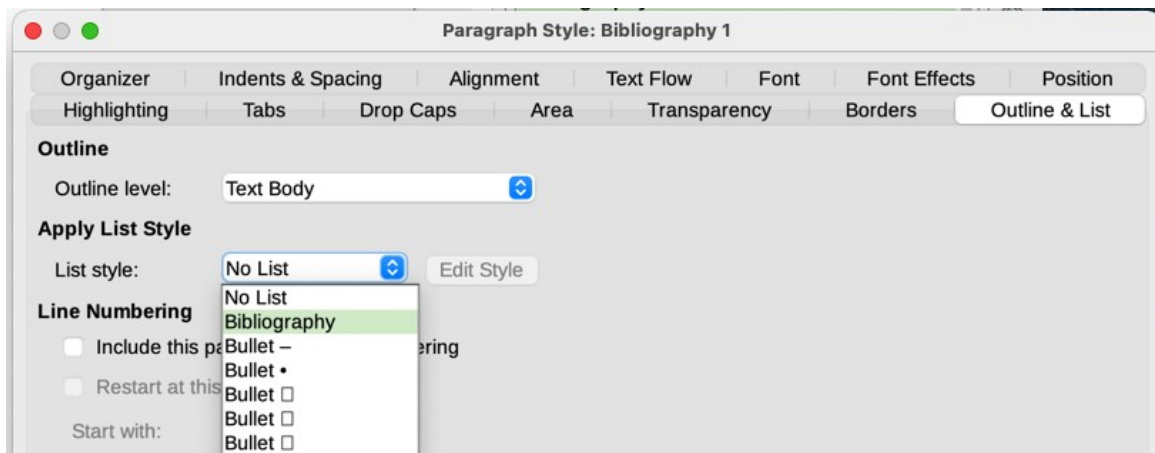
Paragraph Style: Bibliography 1

Organizer | Indents & Spacing | Alignment | Text Flow | Font | Font Effects | Position
Highlighting | Tabs | Drop Caps | Area | Transparency | Borders | Outline & List

Outline

Outline level: Text Body

Apply List Style

List style: No List
Edit Style

No List
Bibliography
Bullet –
Bullet •
Bullet □
Bullet □
Bullet □

Line Numbering

Include this pa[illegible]ering

Restart at this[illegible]

Start with: